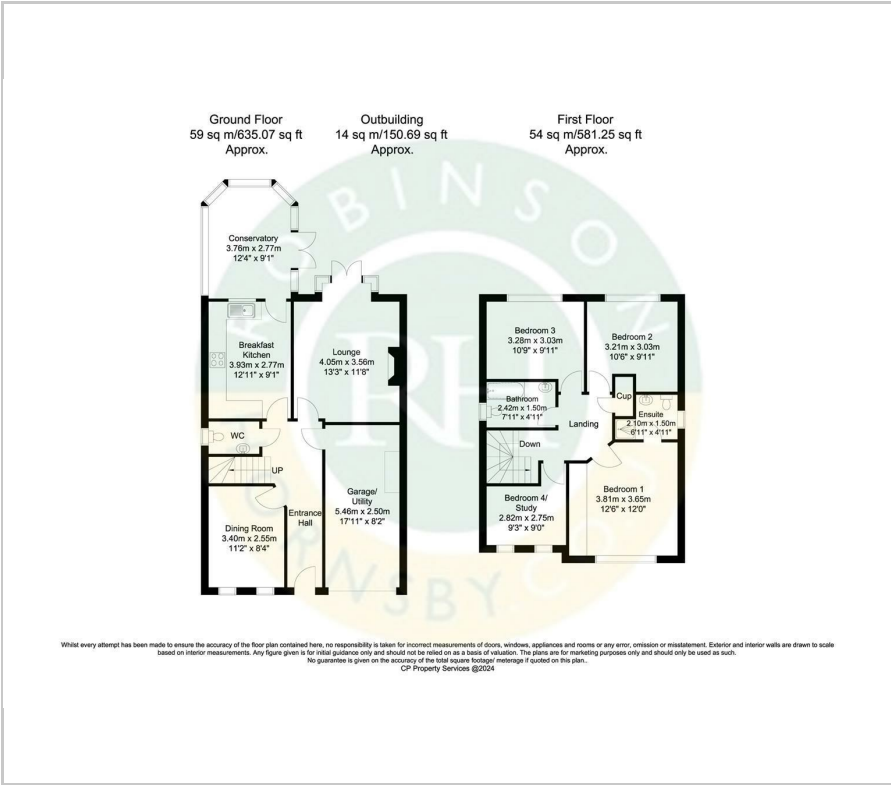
Ground Floor
59 sq m/635.07 sq ft
Approx.

Outbuilding
14 sq m/150.69 sq ft
Approx.

First Floor
54 sq m/581.25 sq ft
Approx.

Conservatory
3.76m x 2.77m
12'4" x 9'1"

Breakfast Kitchen
3.93m x 2.77m
12'11" x 9'1"

Lounge
4.05m x 3.56m
13'3" x 11'8"

WC

UP

Dining Room
3.40m x 2.55m
11'2" x 8'4"

Entrance Hall

Garage/ Utility
5.46m x 2.50m
17'11" x 8'2"

Bedroom 3
3.28m x 3.03m
10'9" x 9'11"

Bedroom 2
3.21m x 3.03m
10'6" x 9'11"

Bathroom
2.42m x 1.50m
7'11" x 4'11"

Cup

Landing

Ensuite
2.10m x 1.50m
6'11" x 4'11"

Down

Bedroom 4/ Study
2.82m x 2.75m
9'3" x 9'0"

Bedroom 1
3.81m x 3.65m
12'6" x 12'0"

Whilst every attempt has been made to ensure the accuracy of the floor plan contained here, no responsibility is taken for incorrect measurements of doors, windows, appliances and rooms or any error, omission or misstatement. Exterior and interior walls are drawn to scale based on interior measurements. Any figure given is for initial guidance only and should not be relied on as a basis of valuation. The plans are for marketing purposes only and should only be used as such.
No guarantee is given on the accuracy of the total square footage/ meterage if quoted on this plan..
CP Property Services @2024